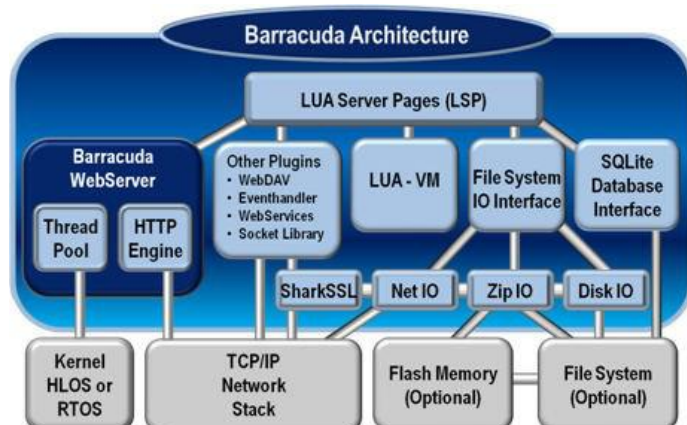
Barracuda Architecture

LUA Server Pages (LSP)

Barracuda WebServer

Thread Pool

HTTP Engine

Other Plugins
• WebDAV
• Eventhandler
• WebServices
• Socket Library

LUA - VM

File System IO Interface

SQLite Database Interface

SharkSSL

Net IO

Zip IO

Disk IO

Kernel HLOS or RTOS

TCP/IP Network Stack

Flash Memory (Optional)

File System (Optional)